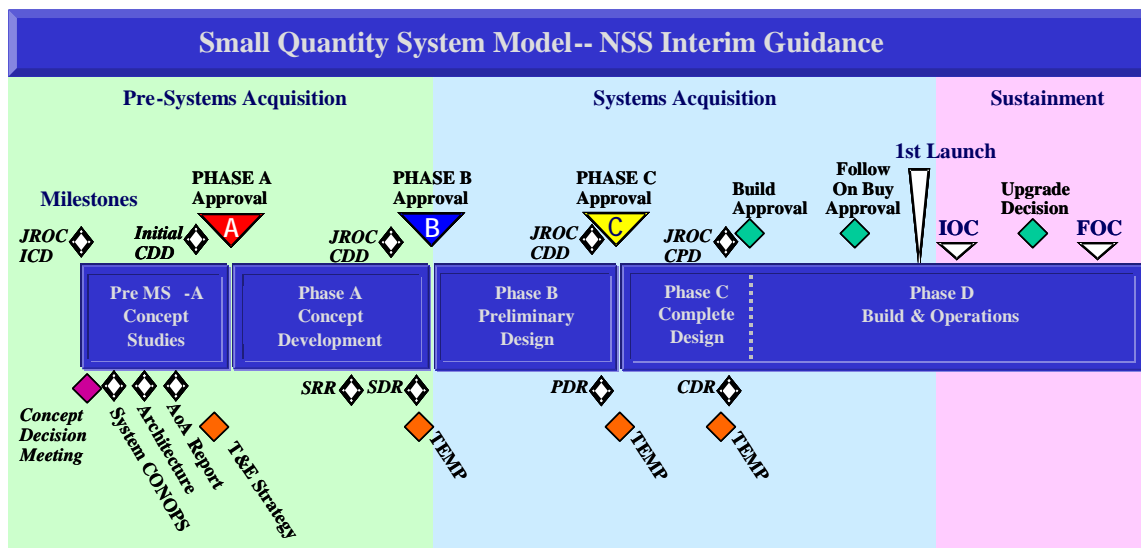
Small Quantity System Model-- NSS Interim Guidance

Pre-Systems Acquisition

Systems Acquisition

Sustainment

1st Launch

Milestones

PHASE A Approval

A

PHASE B Approval

B

PHASE C Approval

C

Build Approval

Follow On Buy Approval

Upgrade Decision

JROC ICD

Initial CDD

JROC CDD

JROC CDD

JROC CPD

IOC

FOC

Pre MS -A Concept Studies

Phase A Concept Development

Phase B Preliminary Design

Phase C Complete Design

Phase D Build & Operations

SRR

SDR

PDR

CDR

Concept Decision Meeting

System CONOPS

Architecture

AoA Report

T&E Strategy

TEMP

TEMP

TEMP